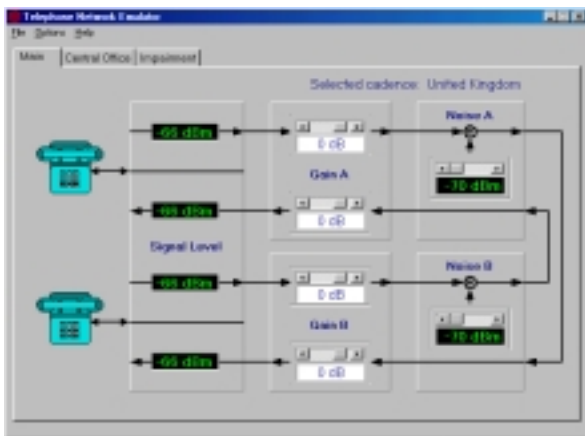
Telephone Network Emulator
File Options Help
Main | Central Office | Impairment
Selected cadence: United Kingdom
-65 dBm
0 dB
Gain A
Noise A
-70 dBm
-65 dBm
0 dB
Signal Level
-65 dBm
0 dB
Gain B
Noise B
-70 dBm
-65 dBm
0 dB